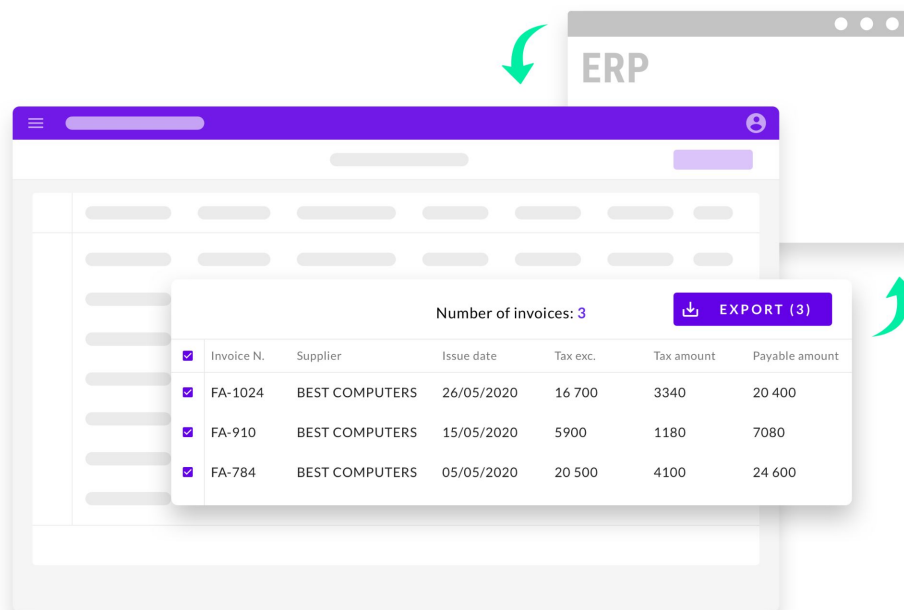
ERP

Number of invoices: 3

EXPORT (3)

| Invoice N. | Supplier | Issue date | Tax exc. | Tax amount | Payable amount |
|---|---|---|---|---|---|
| FA-1024 | BEST COMPUTERS | 26/05/2020 | 16 700 | 3340 | 20 400 |
| FA-910 | BEST COMPUTERS | 15/05/2020 | 5900 | 1180 | 7080 |
| FA-784 | BEST COMPUTERS | 05/05/2020 | 20 500 | 4100 | 24 600 |